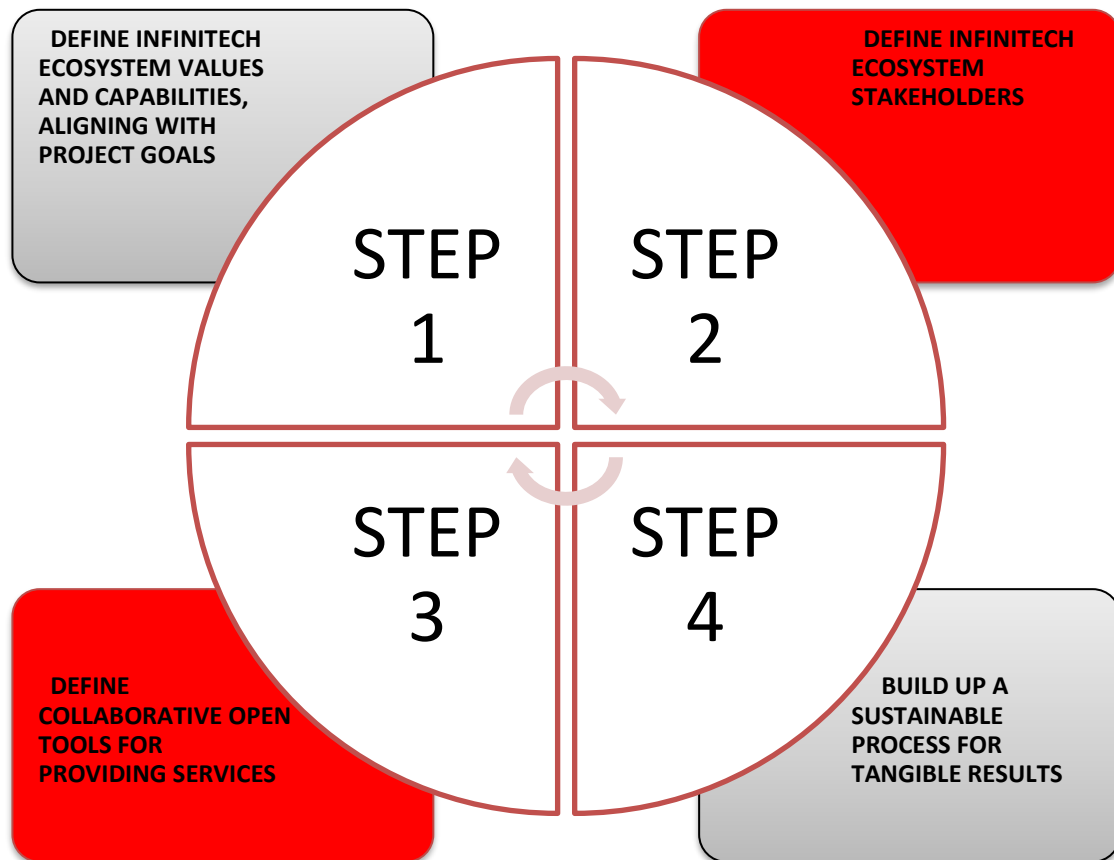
DEFINE INFINITECH ECOSYSTEM VALUES AND CAPABILITIES, ALIGNING WITH PROJECT GOALS

DEFINE INFINITECH ECOSYSTEM STAKEHOLDERS

STEP 1

STEP 2

STEP 3

STEP 4

DEFINE COLLABORATIVE OPEN TOOLS FOR PROVIDING SERVICES

BUILD UP A SUSTAINABLE PROCESS FOR TANGIBLE RESULTS